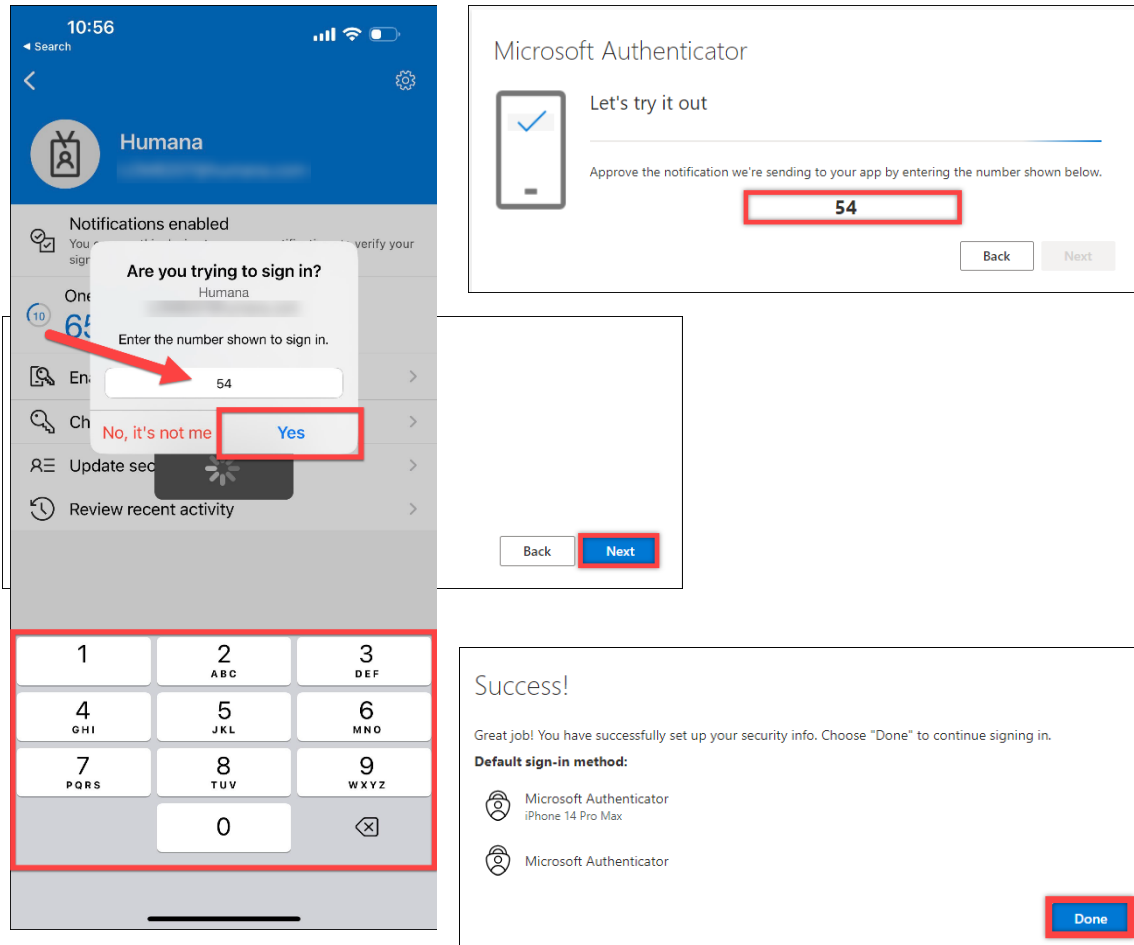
10:56
◂ Search

Humana
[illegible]

Notifications enabled
You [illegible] to verify your sign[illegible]

One
65

Ena

Ch

Update sec

Review recent activity

Are you trying to sign in?
Humana
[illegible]
Enter the number shown to sign in.
54
No, it's not me
Yes

1
2 ABC
3 DEF
4 GHI
5 JKL
6 MNO
7 PQRS
8 TUV
9 WXYZ
0

Microsoft Authenticator

Let's try it out

Approve the notification we're sending to your app by entering the number shown below.

54

Back
Next

Back
Next

Success!

Great job! You have successfully set up your security info. Choose "Done" to continue signing in.

Default sign-in method:

Microsoft Authenticator
iPhone 14 Pro Max

Microsoft Authenticator

Done